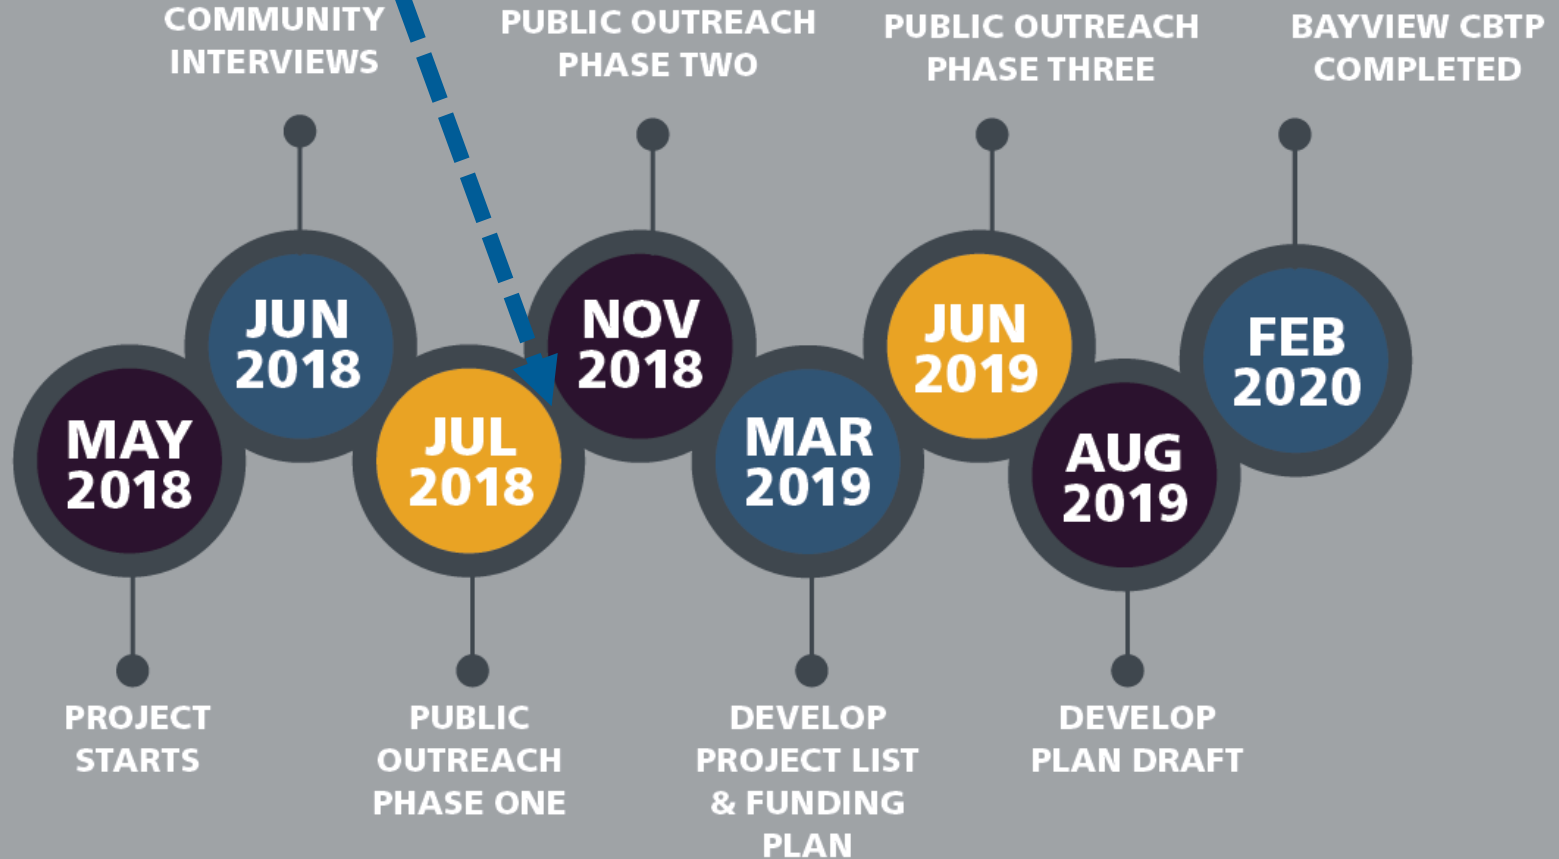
COMMUNITY INTERVIEWS

PUBLIC OUTREACH PHASE TWO

PUBLIC OUTREACH PHASE THREE

BAYVIEW CBTP COMPLETED

MAY 2018

JUN 2018

JUL 2018

NOV 2018

MAR 2019

JUN 2019

AUG 2019

FEB 2020

PROJECT STARTS

PUBLIC OUTREACH PHASE ONE

DEVELOP PROJECT LIST & FUNDING PLAN

DEVELOP PLAN DRAFT